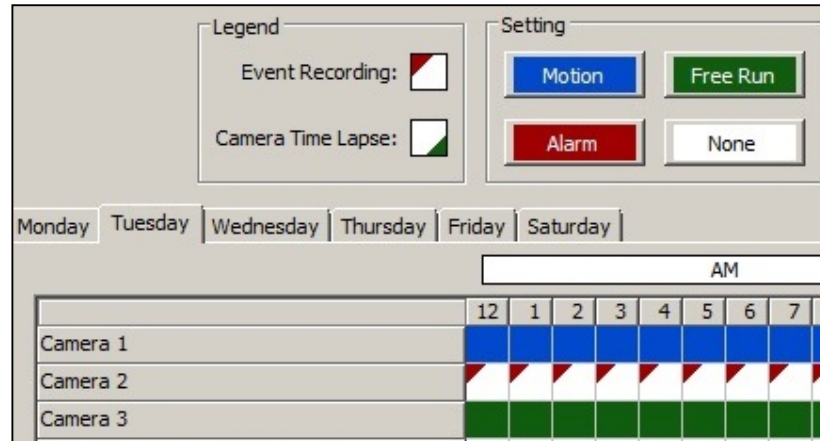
Legend

Event Recording:

Camera Time Lapse:

Setting

Motion

Free Run

Alarm

None

Monday | Tuesday | Wednesday | Thursday | Friday | Saturday

AM

| | 12 | 1 | 2 | 3 | 4 | 5 | 6 | 7 |
|---|---|---|---|---|---|---|---|---|
| Camera 1 | | | | | | | | |
| Camera 2 | | | | | | | | |
| Camera 3 | | | | | | | | |